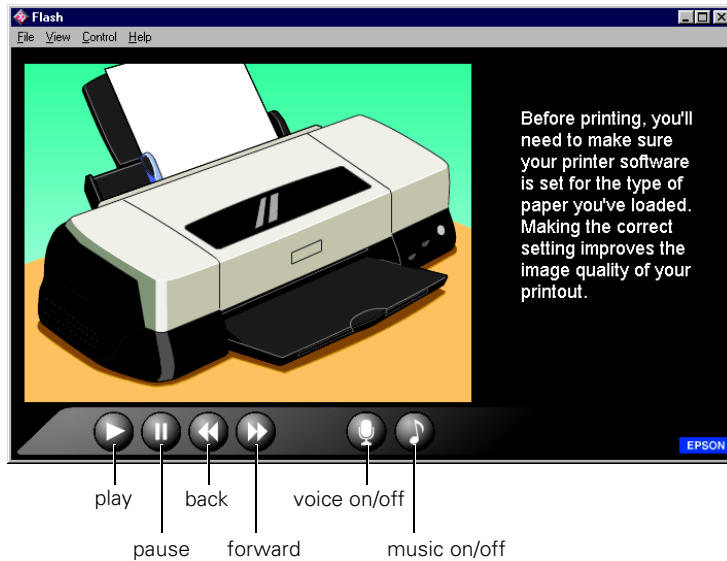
Flash

File View Control Help

Before printing, you'll need to make sure your printer software is set for the type of paper you've loaded. Making the correct setting improves the image quality of your printout.

EPSON

play

back

voice on/off

pause

forward

music on/off